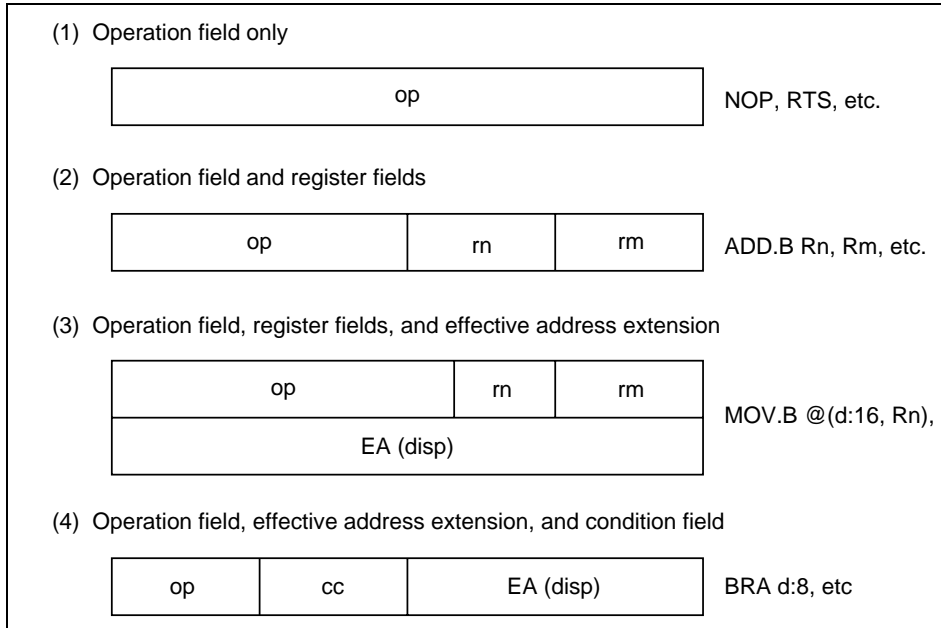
(1) Operation field only

op

NOP, RTS, etc.

(2) Operation field and register fields

| op | rn | rm |
|---|---|---|

ADD.B Rn, Rm, etc.

(3) Operation field, register fields, and effective address extension

| op | rn | rm |
|---|---|---|
| EA (disp) | | |

MOV.B @(d:16, Rn),

(4) Operation field, effective address extension, and condition field

| op | cc | EA (disp) |
|---|---|---|

BRA d:8, etc